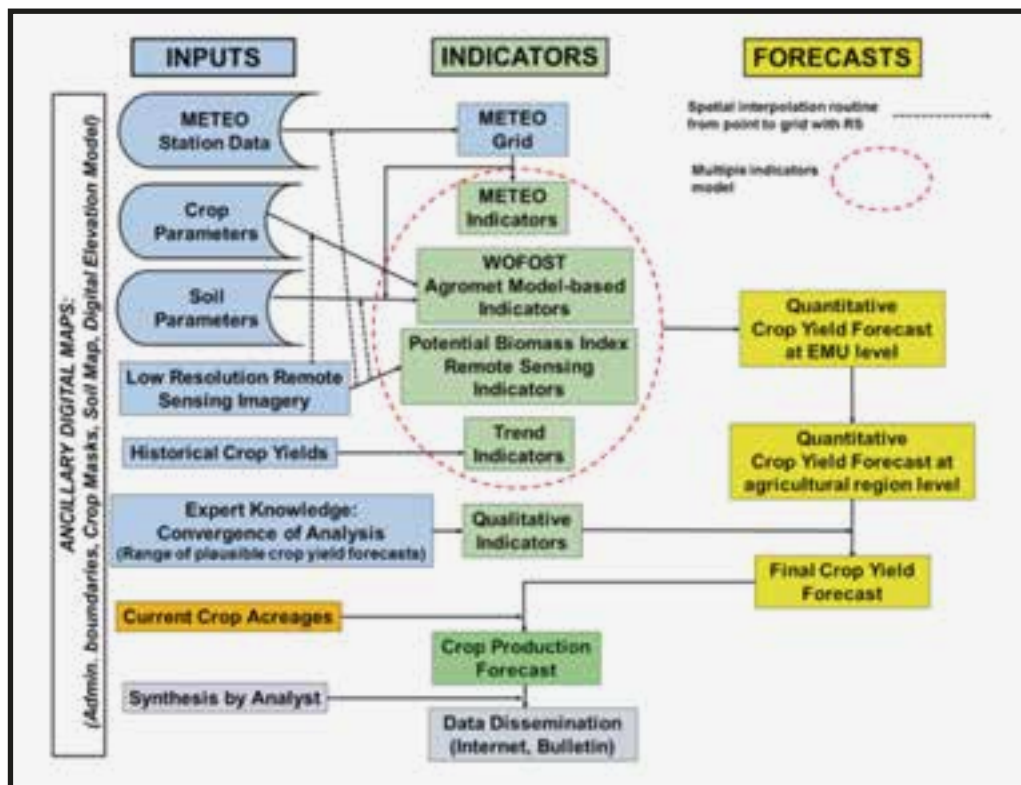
INPUTS

INDICATORS

FORECASTS

ANCILLARY DIGITAL MAPS: (Admin. boundaries, Crop Masks, Soil Map, Digital Elevation Model)

METEO Station Data

Crop Parameters

Soil Parameters

Low Resolution Remote Sensing Imagery

Historical Crop Yields

Expert Knowledge: Convergence of Analysis (Range of plausible crop yield forecasts)

Current Crop Acreages

Synthesis by Analyst

METEO Grid

METEO Indicators

WOFOST Agromet Model-based Indicators

Potential Biomass Index Remote Sensing Indicators

Trend Indicators

Qualitative Indicators

Crop Production Forecast

Data Dissemination (Internet, Bulletin)

Spatial interpolation routine from point to grid with RS

Multiple indicators model

Quantitative Crop Yield Forecast at EMU level

Quantitative Crop Yield Forecast at agricultural region level

Final Crop Yield Forecast